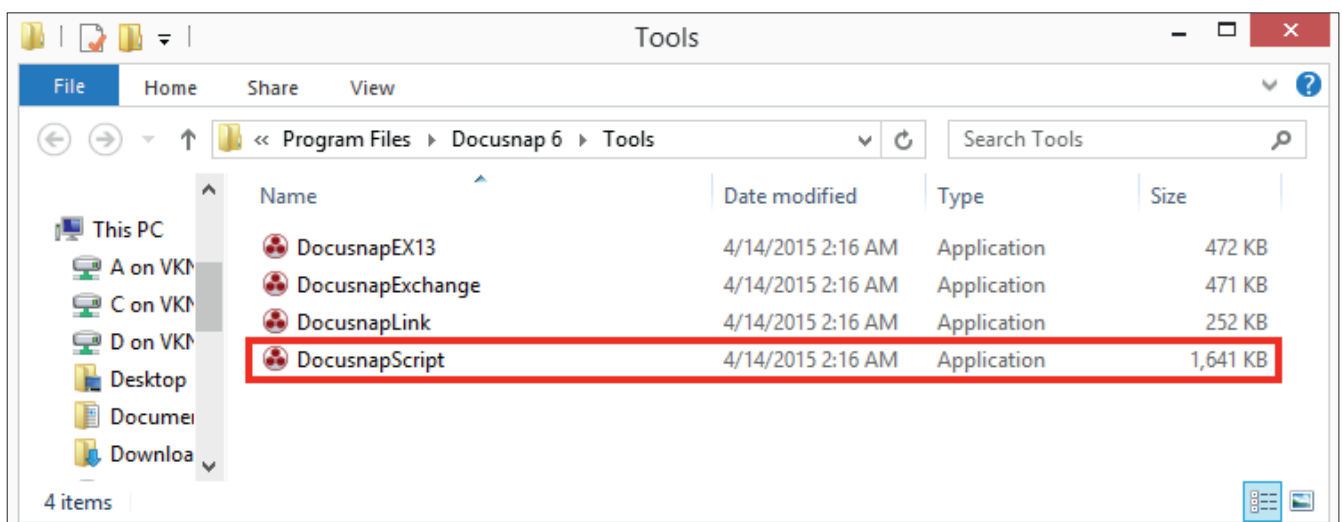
Tools

File Home Share View

« Program Files ▸ Docusnap 6 ▸ Tools

Search Tools

This PC
A on VKN
C on VKN
D on VKN
Desktop
Documen
Downloa

| Name | Date modified | Type | Size |
|---|---|---|---|
| DocusnapEX13 | 4/14/2015 2:16 AM | Application | 472 KB |
| DocusnapExchange | 4/14/2015 2:16 AM | Application | 471 KB |
| DocusnapLink | 4/14/2015 2:16 AM | Application | 252 KB |
| DocusnapScript | 4/14/2015 2:16 AM | Application | 1,641 KB |

4 items